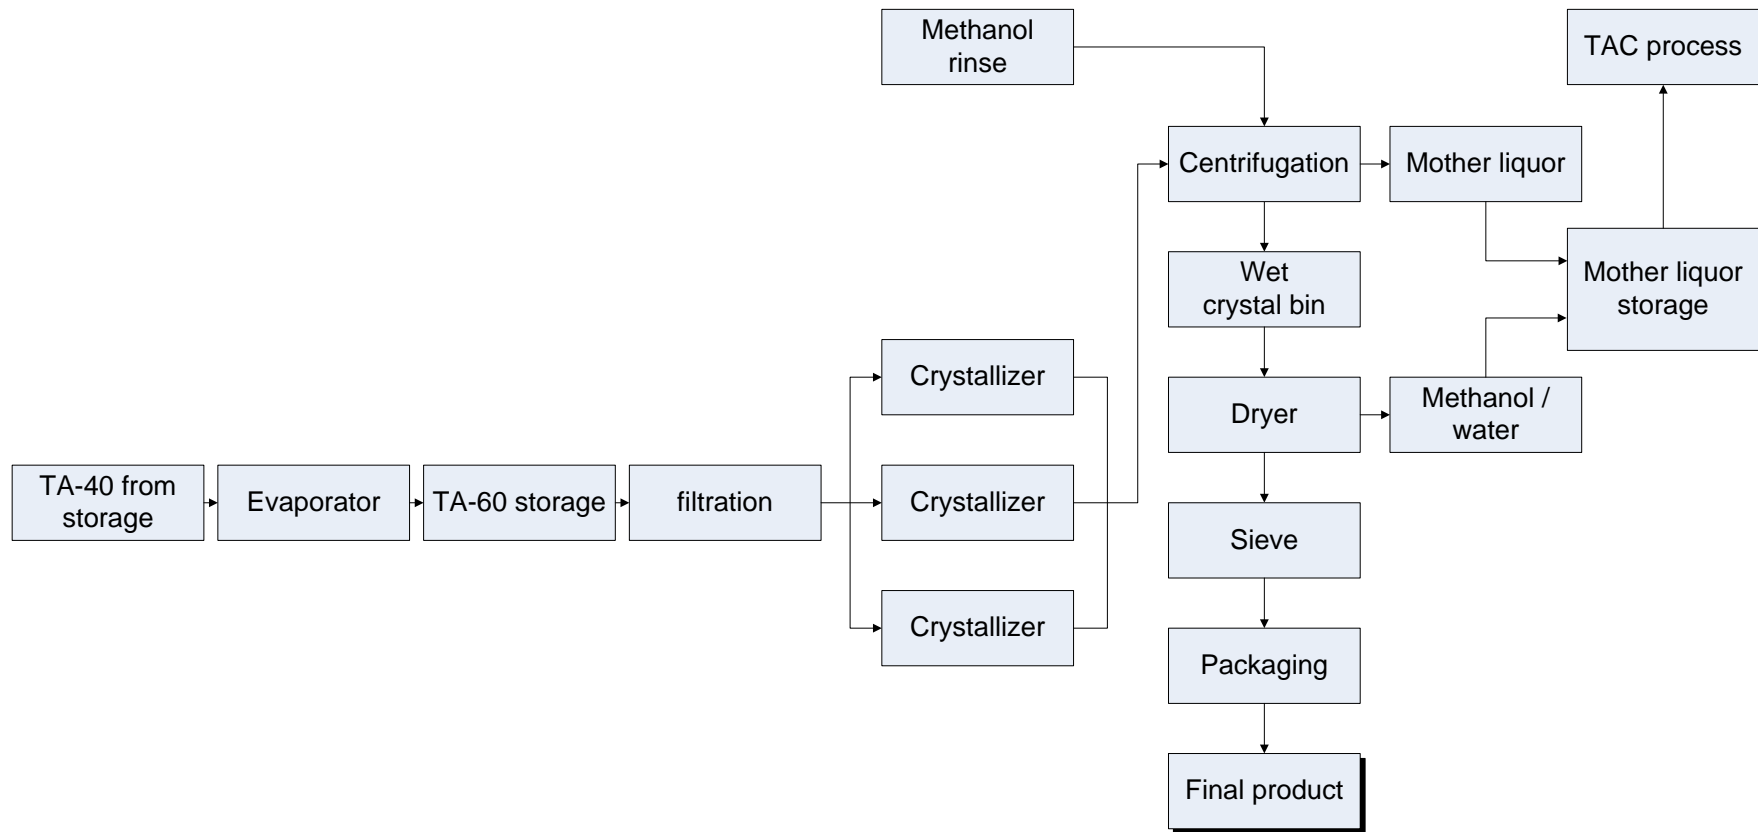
TA-40 from storage

Evaporator

TA-60 storage

filtration

Crystallizer

Crystallizer

Crystallizer

Methanol rinse

Centrifugation

Wet crystal bin

Dryer

Sieve

Packaging

Final product

Mother liquor

Methanol / water

Mother liquor storage

TAC process